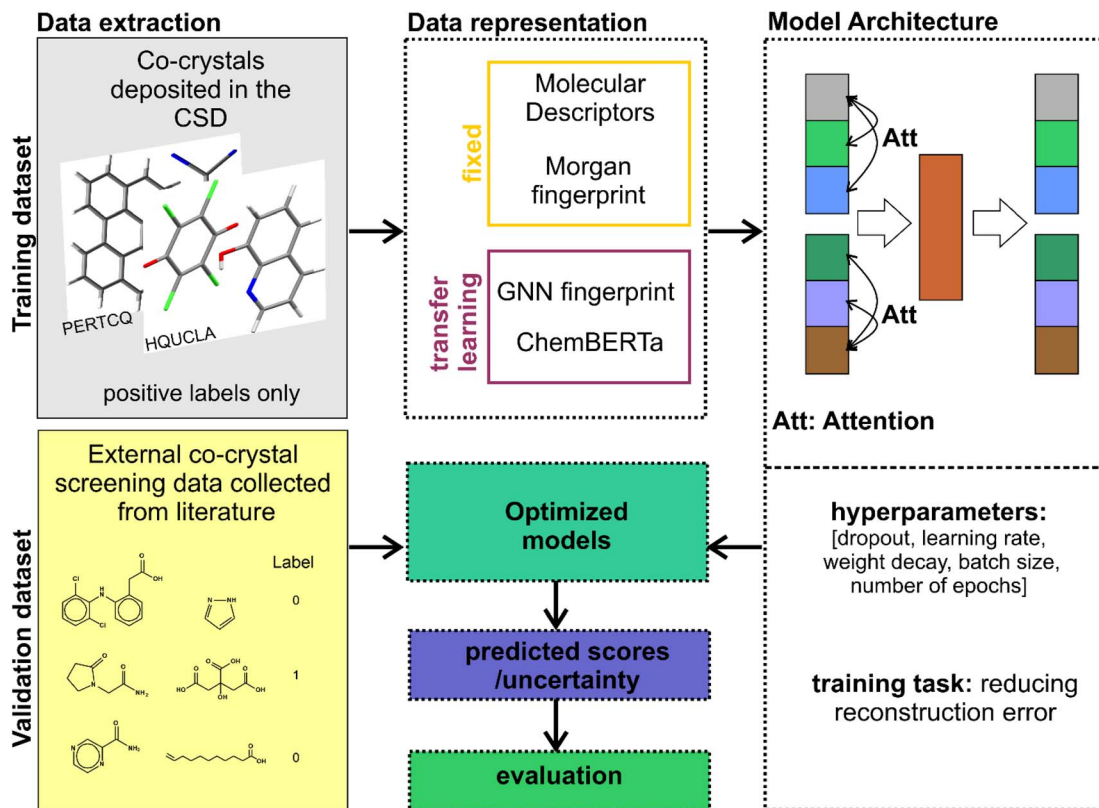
Data extraction

Data representation

Model Architecture

Training dataset

Co-crystals deposited in the CSD

PERTCQ

HQUCLA

positive labels only

fixed

Molecular Descriptors

Morgan fingerprint

transfer learning

GNN fingerprint

ChemBERTa

Att

Att

Att: Attention

Validation dataset

External co-crystal screening data collected from literature

Cl

H N

Cl

OH

O

N NH

Label

0

O

N

NH₂

O

HO

O OH

OH

O

OH

O

1

N

N

O

NH₂

O

OH

0

Optimized models

predicted scores /uncertainty

evaluation

hyperparameters: [dropout, learning rate, weight decay, batch size, number of epochs]

training task: reducing reconstruction error